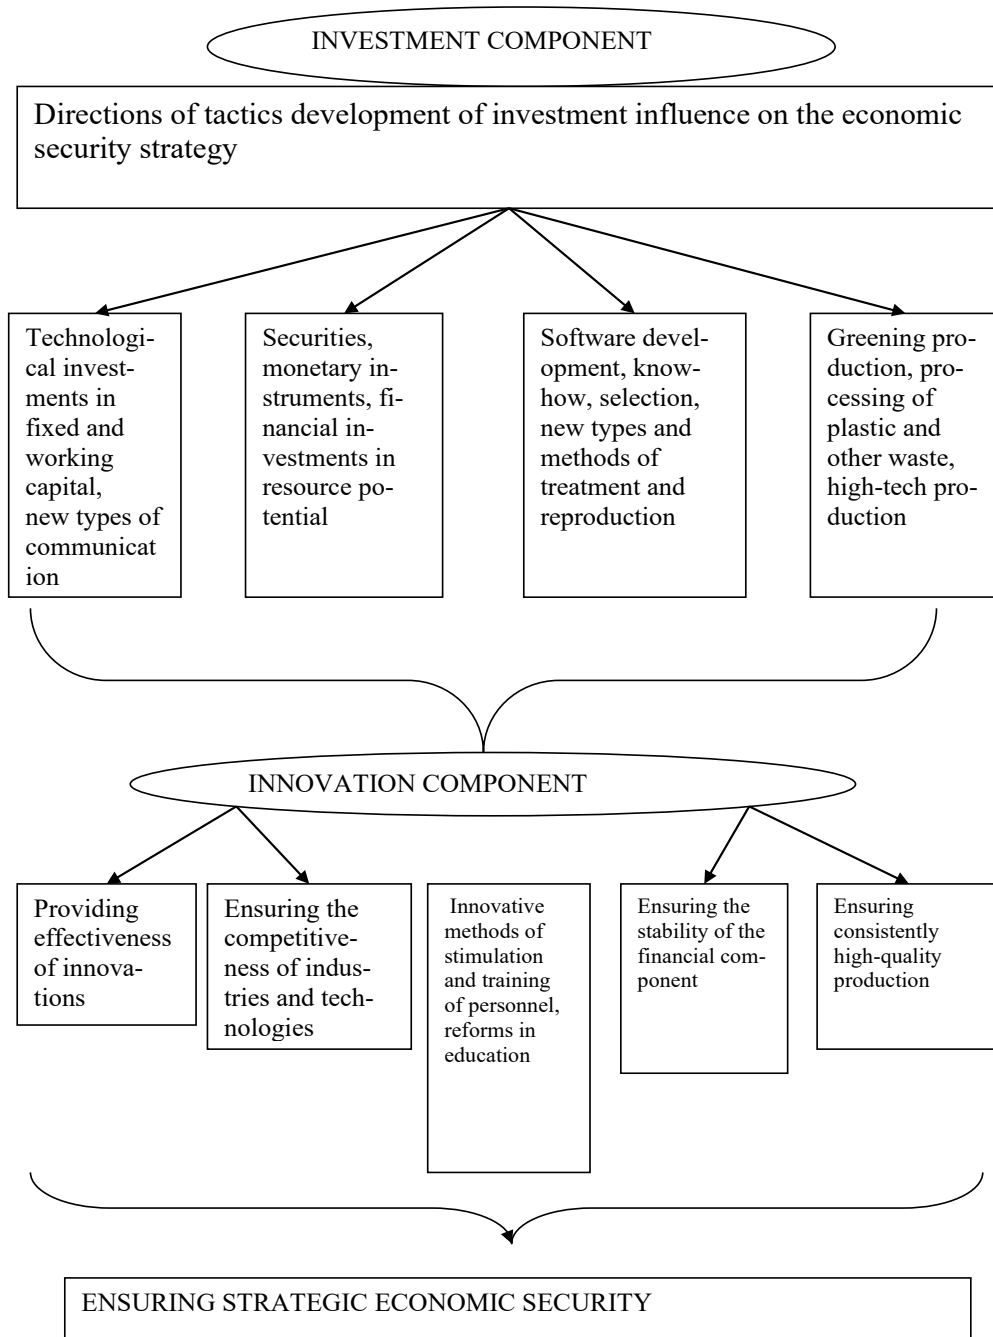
INVESTMENT COMPONENT

Directions of tactics development of investment influence on the economic security strategy

Technological investments in fixed and working capital, new types of communicat ion

Securities, monetary instruments, financial investments in resource potential

Software development, knowhow, selection, new types and methods of treatment and reproduction

Greening production, processing of plastic and other waste, high-tech production

INNOVATION COMPONENT

Providing effectiveness of innovations

Ensuring the competitiveness of industries and technologies

Innovative methods of stimulation and training of personnel, reforms in education

Ensuring the stability of the financial component

Ensuring consistently high-quality production

ENSURING STRATEGIC ECONOMIC SECURITY